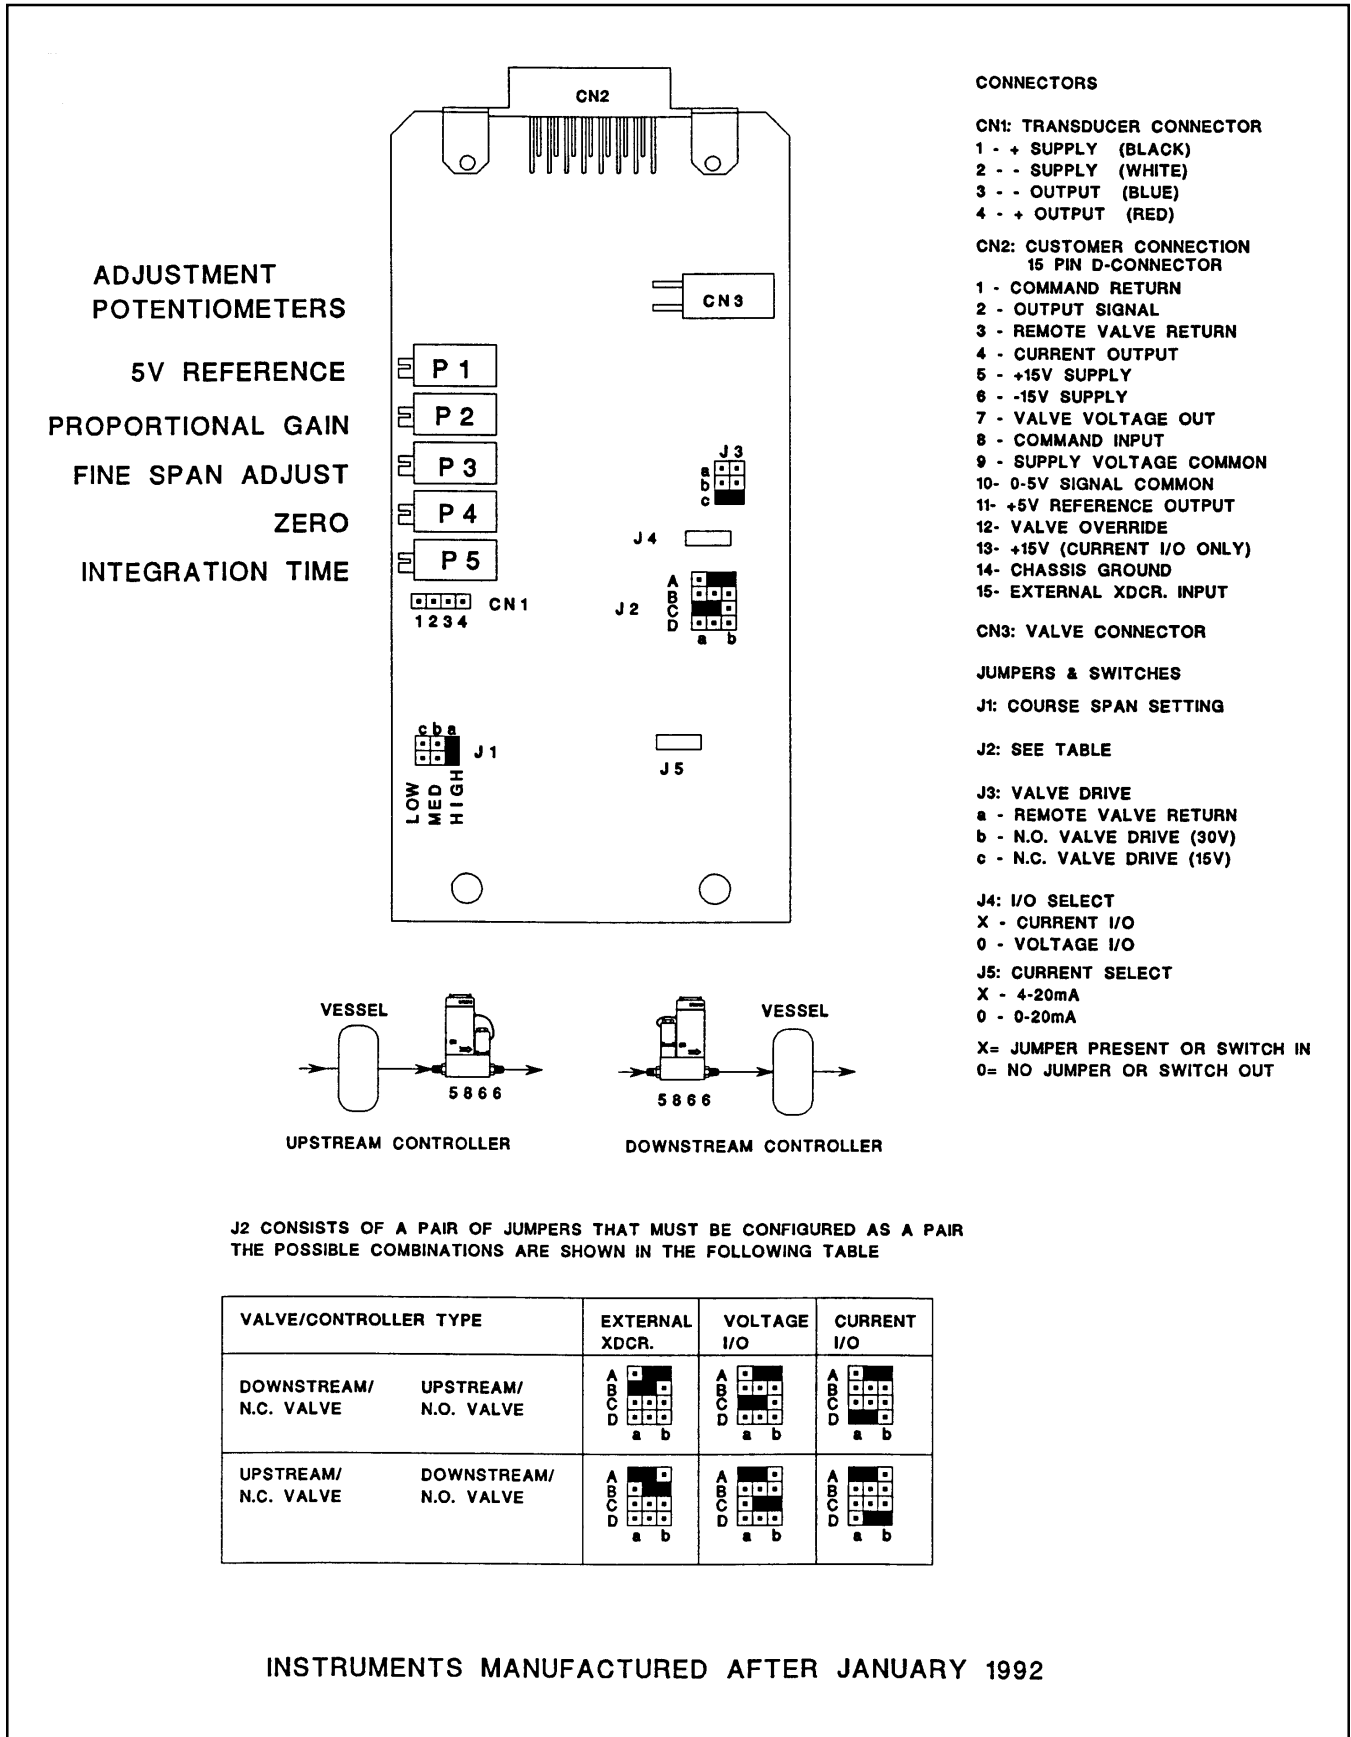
CN2

CN3

ADJUSTMENT POTENTIOMETERS

5V REFERENCE

PROPORTIONAL GAIN

FINE SPAN ADJUST

ZERO

INTEGRATION TIME

P 1

P 2

P 3

P 4

P 5

CN 1

1234

J 3

a
b
c

J 4

J 2

A
B
C
D

a b

c b a

J 1

LOW
MED
HIGH

J 5

CONNECTORS

CN1: TRANSDUCER CONNECTOR
1 - + SUPPLY (BLACK)
2 - - SUPPLY (WHITE)
3 - - OUTPUT (BLUE)
4 - + OUTPUT (RED)

CN2: CUSTOMER CONNECTION
15 PIN D-CONNECTOR
1 - COMMAND RETURN
2 - OUTPUT SIGNAL
3 - REMOTE VALVE RETURN
4 - CURRENT OUTPUT
5 - +15V SUPPLY
6 - -15V SUPPLY
7 - VALVE VOLTAGE OUT
8 - COMMAND INPUT
9 - SUPPLY VOLTAGE COMMON
10- 0-5V SIGNAL COMMON
11- +5V REFERENCE OUTPUT
12- VALVE OVERRIDE
13- +15V (CURRENT I/O ONLY)
14- CHASSIS GROUND
15- EXTERNAL XDCR. INPUT

CN3: VALVE CONNECTOR

JUMPERS & SWITCHES

J1: COURSE SPAN SETTING

J2: SEE TABLE

J3: VALVE DRIVE
a - REMOTE VALVE RETURN
b - N.O. VALVE DRIVE (30V)
c - N.C. VALVE DRIVE (15V)

J4: I/O SELECT
X - CURRENT I/O
0 - VOLTAGE I/O

J5: CURRENT SELECT
X - 4-20mA
0 - 0-20mA

X= JUMPER PRESENT OR SWITCH IN
0= NO JUMPER OR SWITCH OUT

VESSEL

5866

UPSTREAM CONTROLLER

VESSEL

5866

DOWNSTREAM CONTROLLER

J2 CONSISTS OF A PAIR OF JUMPERS THAT MUST BE CONFIGURED AS A PAIR
THE POSSIBLE COMBINATIONS ARE SHOWN IN THE FOLLOWING TABLE

| VALVE/CONTROLLER TYPE | | EXTERNAL XDCR. | VOLTAGE I/O | CURRENT I/O |
|---|---|---|---|---|
| DOWNSTREAM/ N.C. VALVE | UPSTREAM/ N.O. VALVE | A B C D a b | A B C D a b | A B C D a b |
| UPSTREAM/ N.C. VALVE | DOWNSTREAM/ N.O. VALVE | A B C D a b | A B C D a b | A B C D a b |

INSTRUMENTS MANUFACTURED AFTER JANUARY 1992